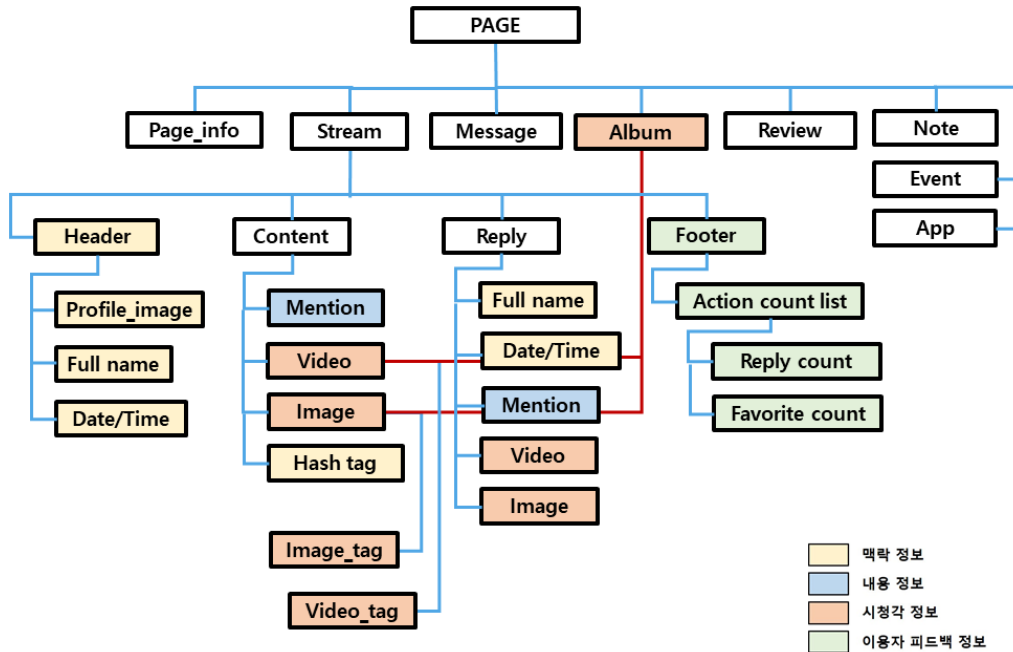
PAGE

Page_info
Stream
Message
Album
Review
Note
Event
App

Header
Profile_image
Full name
Date/Time

Content
Mention
Video
Image
Hash tag
Image_tag
Video_tag

Reply
Full name
Date/Time
Mention
Video
Image

Footer
Action count list
Reply count
Favorite count

맥락 정보
내용 정보
시청각 정보
이용자 피드백 정보